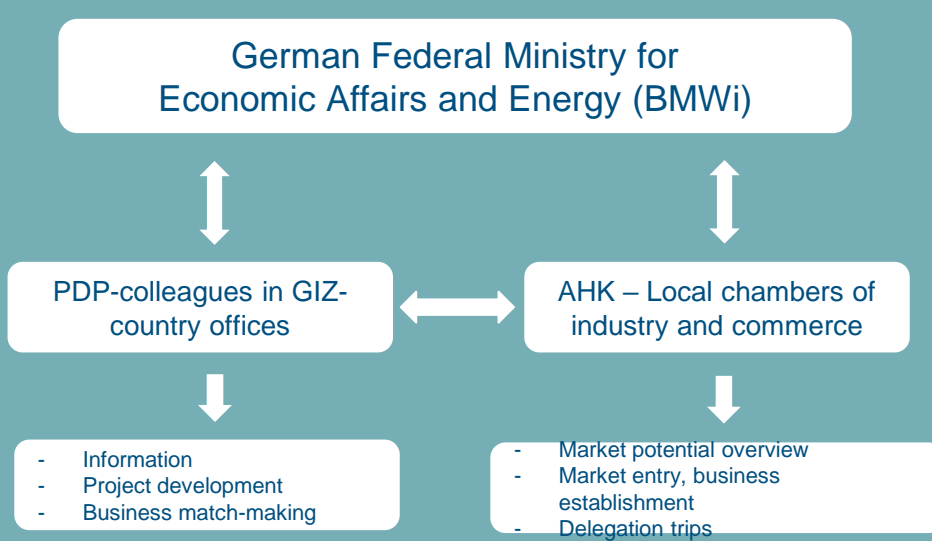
German Federal Ministry for Economic Affairs and Energy (BMWi)

PDP-colleagues in GIZ-country offices

AHK – Local chambers of industry and commerce

- Information
- Project development
- Business match-making

- Market potential overview
- Market entry, business establishment
- Delegation trips